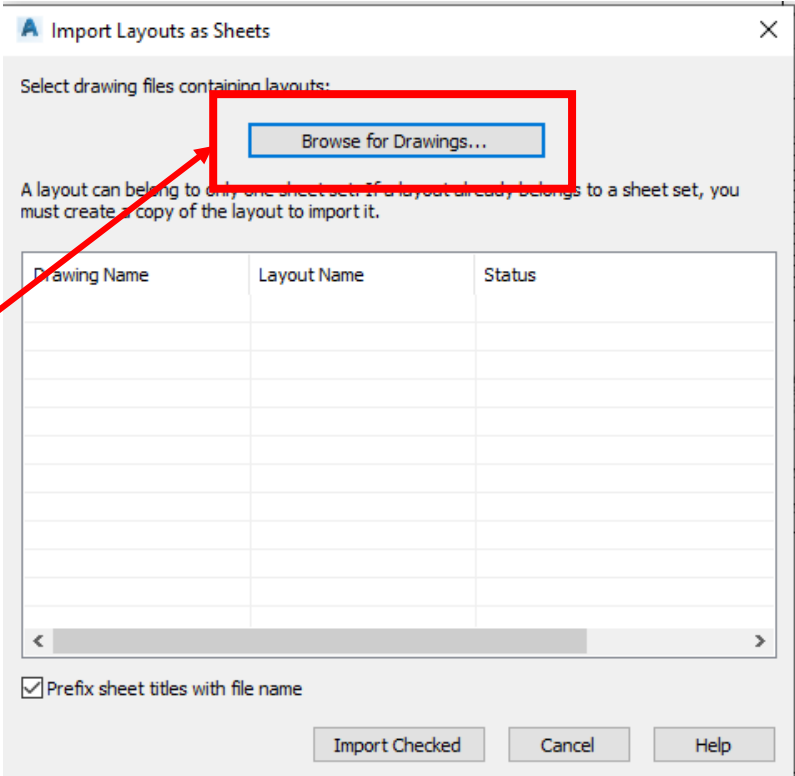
Import Layouts as Sheets

Select drawing files containing layouts:

Browse for Drawings...

A layout can belong to only one sheet set. If a layout already belongs to a sheet set, you must create a copy of the layout to import it.

| Drawing Name | Layout Name | Status |
|---|---|---|

Prefix sheet titles with file name

Import Checked Cancel Help